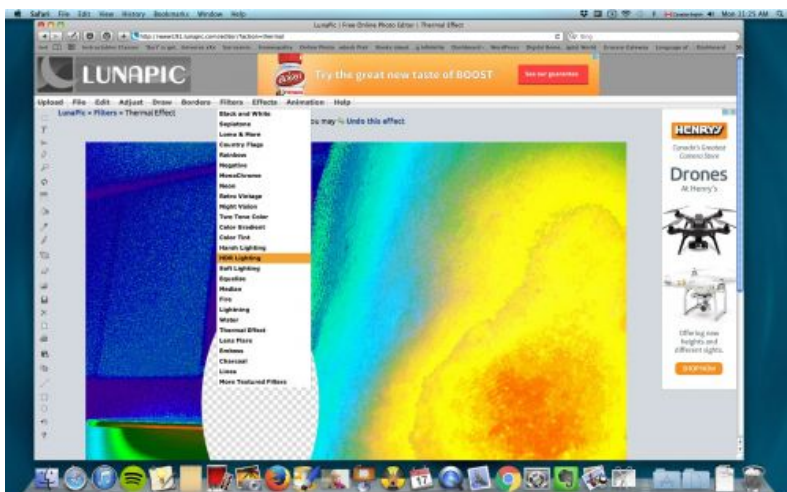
Safari File Edit View History Bookmarks Window Help

Mon 11:25 AM

LunaPic | Free Online Photo Editor | Thermal Effect

LUNAPIC

Try the great new taste of BOOST

See our guarantee

Upload File Edit Adjust Draw Borders Filters Effects Animation Help

LunaPic » Filters » Thermal Effect

ou may Undo this effect

Black and White
Sepiatone
Lomo & More
Country Flags
Rainbow
Negative
MonoChrome
Neon
Retro Vintage
Night Vision
Two Tone Color
Color Gradient
Color Tint
Harsh Lighting
HDR Lighting
Soft Lighting
Equalize
Median
Fire
Lightning
Water
Thermal Effect
Lens Flare
Emboss
Charcoal
Lines
More Textured Filters

HENRY'S

Canada's Greatest Camera Store

Drones

At Henry's

Offering new heights and different sights.

SHOP NOW